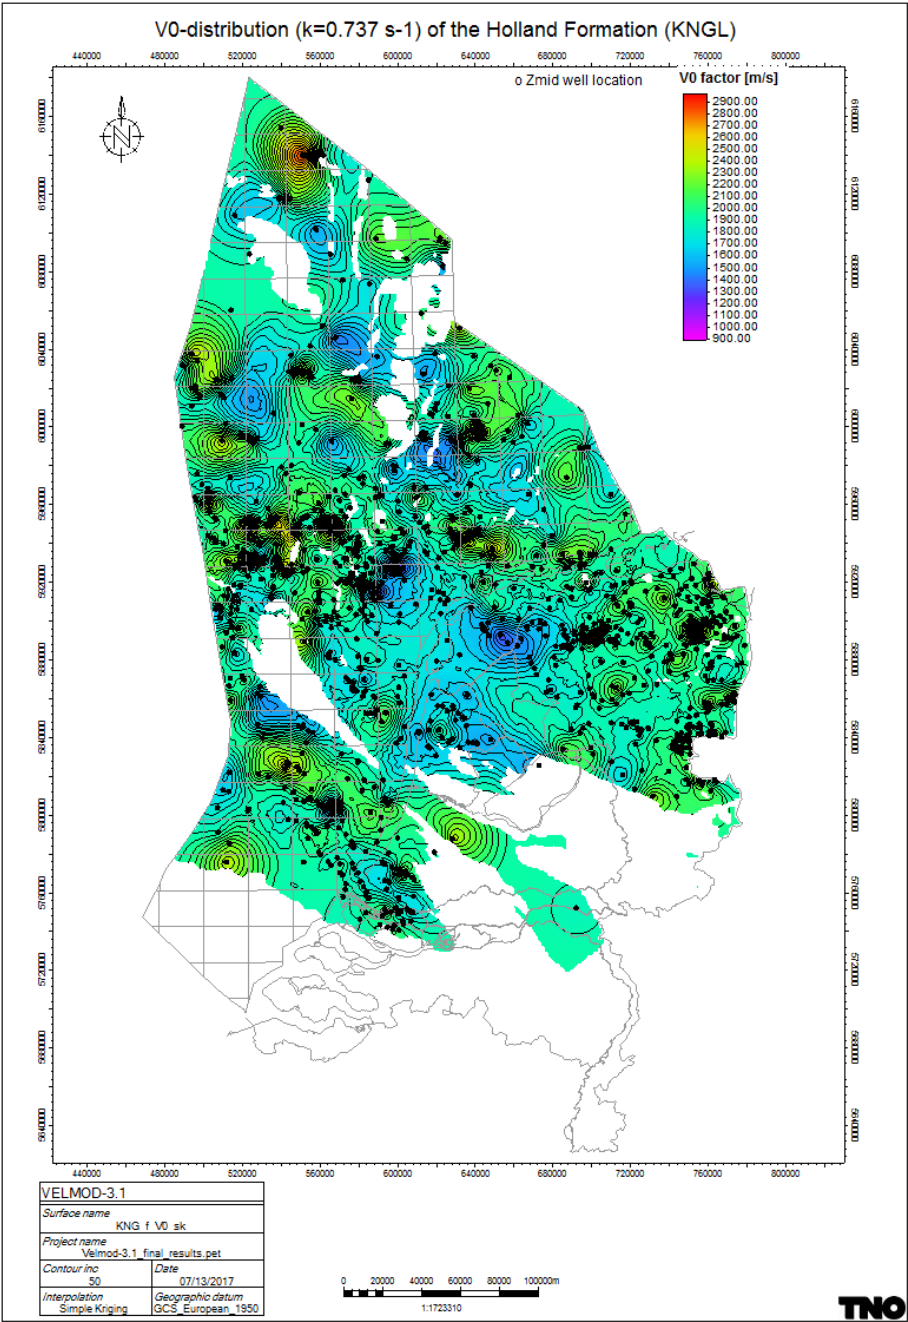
V0-distribution (k=0.737 s-1) of the Holland Formation (KNGL)

440000 480000 520000 560000 600000 640000 680000 720000 760000 800000

o Zmid well location

V0 factor [m/s]
2900.00
2800.00
2700.00
2600.00
2500.00
2400.00
2300.00
2200.00
2100.00
2000.00
1900.00
1800.00
1700.00
1600.00
1500.00
1400.00
1300.00
1200.00
1100.00
1000.00
900.00

6160000 6120000 6080000 6040000 6000000 5960000 5920000 5880000 5840000 5800000 5760000 5720000 5680000 5640000

6160000 6120000 6080000 6040000 6000000 5960000 5920000 5880000 5840000 5800000 5760000 5720000 5680000 5640000

440000 480000 520000 560000 600000 640000 680000 720000 760000 800000

| VELMOD-3.1 | |
|---|---|
| Surface name KNG_f_V0_sk | |
| Project name Velmod-3.1_final_results.pet | |
| Contour inc 50 | Date 07/13/2017 |
| Interpolation Simple Kriging | Geographic datum GCS_European_1950 |

0 20000 40000 60000 80000 100000m
1:1723310

TNO